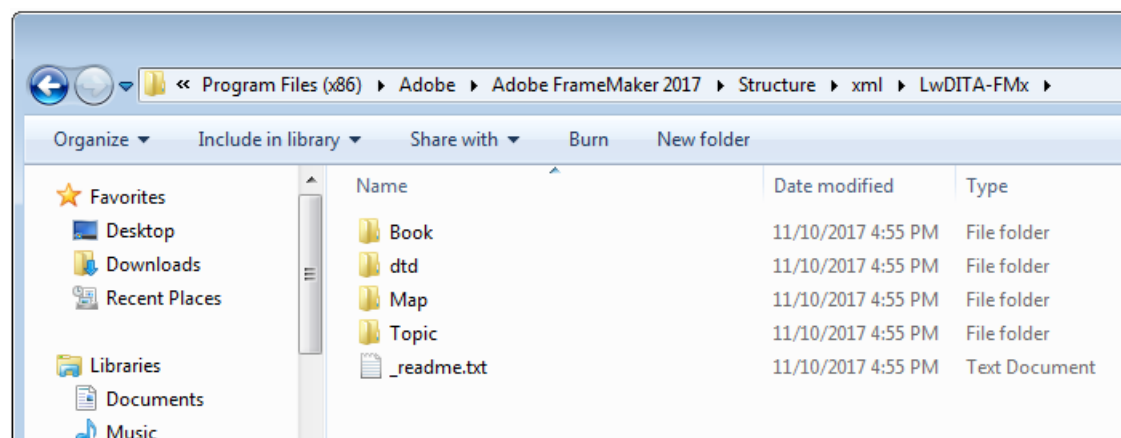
« Program Files (x86) ▸ Adobe ▸ Adobe FrameMaker 2017 ▸ Structure ▸ xml ▸ LwDITA-FMx ▸

Organize ▾ Include in library ▾ Share with ▾ Burn New folder

Favorites
Desktop
Downloads
Recent Places

Libraries
Documents
Music

| Name | Date modified | Type |
|---|---|---|
| Book | 11/10/2017 4:55 PM | File folder |
| dtd | 11/10/2017 4:55 PM | File folder |
| Map | 11/10/2017 4:55 PM | File folder |
| Topic | 11/10/2017 4:55 PM | File folder |
| _readme.txt | 11/10/2017 4:55 PM | Text Document |